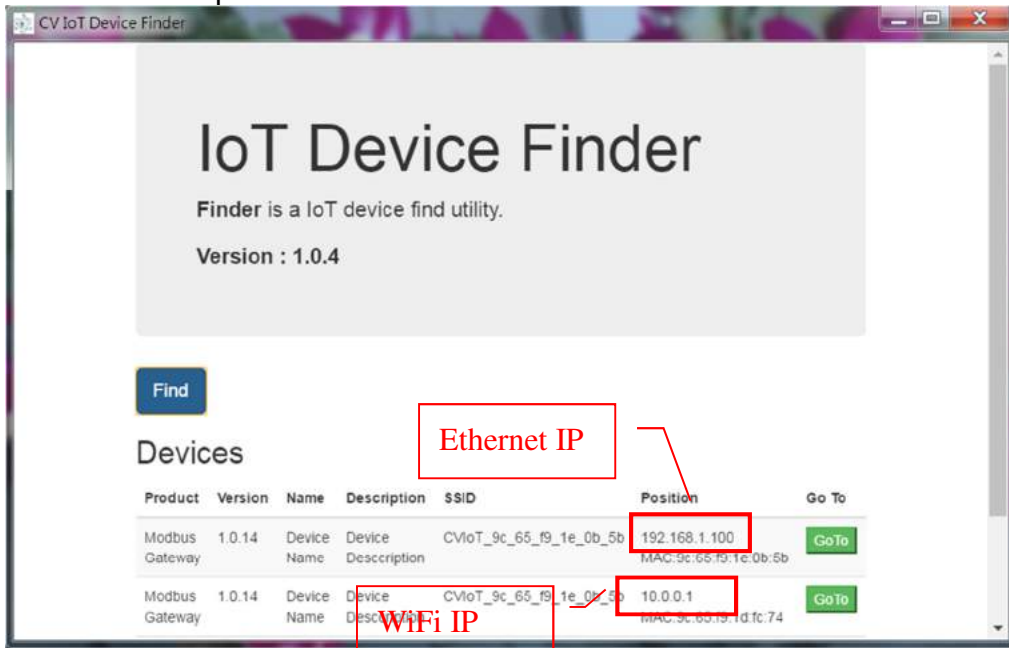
CV IoT Device Finder

IoT Device Finder

**Finder** is a IoT device find utility.

**Version : 1.0.4**

Find

Ethernet IP

Devices

| Product | Version | Name | Description | SSID | Position | Go To |
|---|---|---|---|---|---|---|
| Modbus Gateway | 1.0.14 | Device Name | Device Description | CVIoT_9c_65_f9_1e_0b_5b | 192.168.1.100 MAC:9c:65:f9:1e:0b:5b | GoTo |
| Modbus Gateway | 1.0.14 | Device Name | Device Desc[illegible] | CVIoT_9c_65_f9_1e_0b_5b | 10.0.0.1 MAC:9c:65:f9:1d:fc:74 | GoTo |

WiFi IP